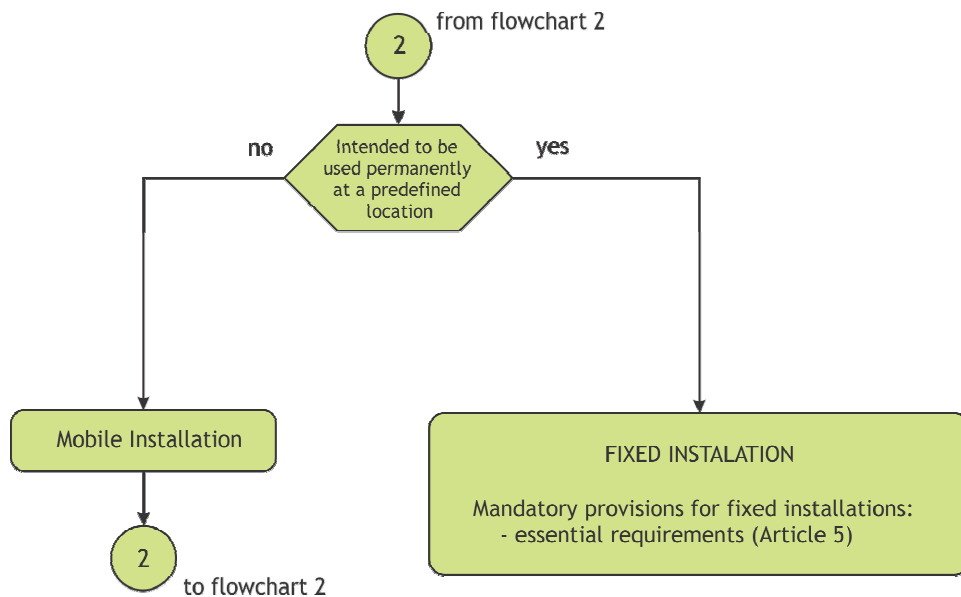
2

from flowchart 2

Intended to be used permanently at a predefined location

no

yes

Mobile Installation

2

to flowchart 2

FIXED INSTALATION

Mandatory provisions for fixed installations:
- essential requirements (Article 5)